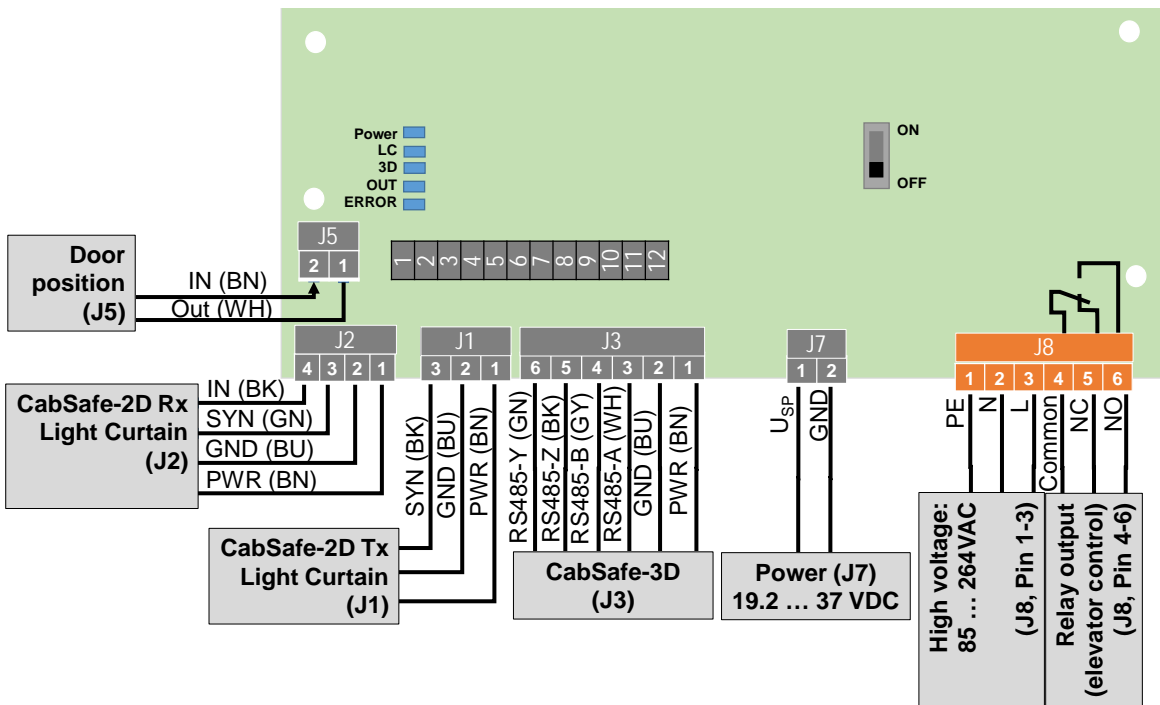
Power
LC
3D
OUT
ERROR

ON
OFF

J5
2 1

1 2 3 4 5 6 7 8 9 10 11 12

Door position (J5)
IN (BN)
Out (WH)

J2
4 3 2 1

J1
3 2 1

J3
6 5 4 3 2 1

J7
1 2

J8
1 2 3 4 5 6

CabSafe-2D Rx Light Curtain (J2)
IN (BK)
SYN (GN)
GND (BU)
PWR (BN)

SYN (BK)
GND (BU)
PWR (BN)

CabSafe-2D Tx Light Curtain (J1)

RS485-Y (GN)
RS485-Z (BK)
RS485-B (GY)
RS485-A (WH)
GND (BU)
PWR (BN)

CabSafe-3D (J3)

$U_{SP}$
GND

Power (J7)
19.2 … 37 VDC

PE
N
L
Common
NC
NO

High voltage: 85 … 264VAC (J8, Pin 1-3)

Relay output (elevator control) (J8, Pin 4-6)